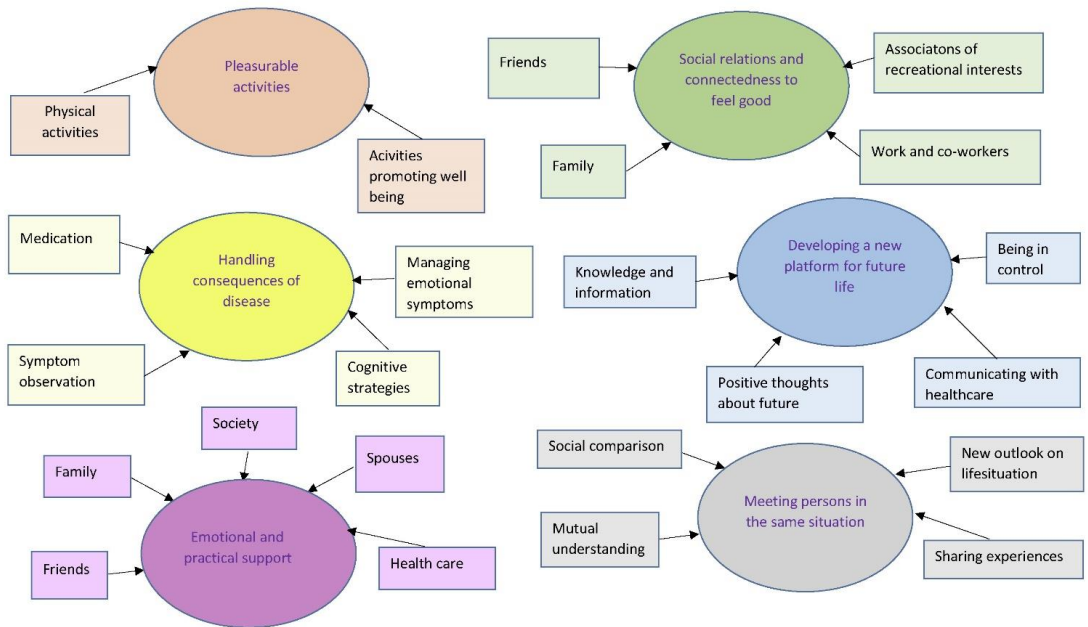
Pleasurable activities

Physical activities

Acivities promoting well being

Friends

Social relations and connectedness to feel good

Associatons of recreational interests

Family

Work and co-workers

Medication

Handling consequences of disease

Managing emotional symptoms

Symptom observation

Cognitive strategies

Knowledge and information

Developing a new platform for future life

Being in control

Positive thoughts about future

Communicating with healthcare

Society

Family

Spouses

Emotional and practical support

Friends

Health care

Social comparison

New outlook on lifesituation

Meeting persons in the same situation

Mutual understanding

Sharing experiences